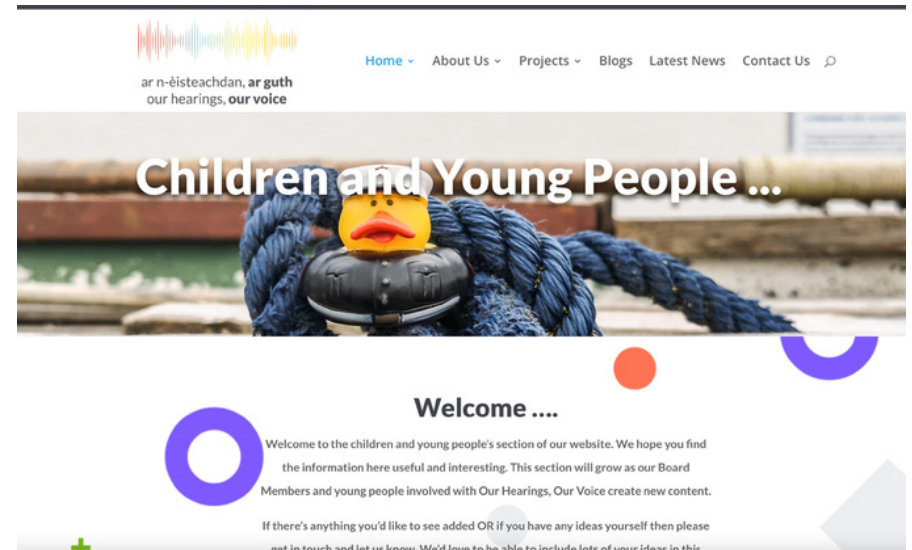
ar n-èisteachdan, **ar guth**
our hearings, **our voice**

Home About Us Projects Blogs Latest News Contact Us

Children and Young People ...

Welcome ....

Welcome to the children and young people's section of our website. We hope you find the information here useful and interesting. This section will grow as our Board Members and young people involved with Our Hearings, Our Voice create new content.

If there's anything you'd like to see added OR if you have any ideas yourself then please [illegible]